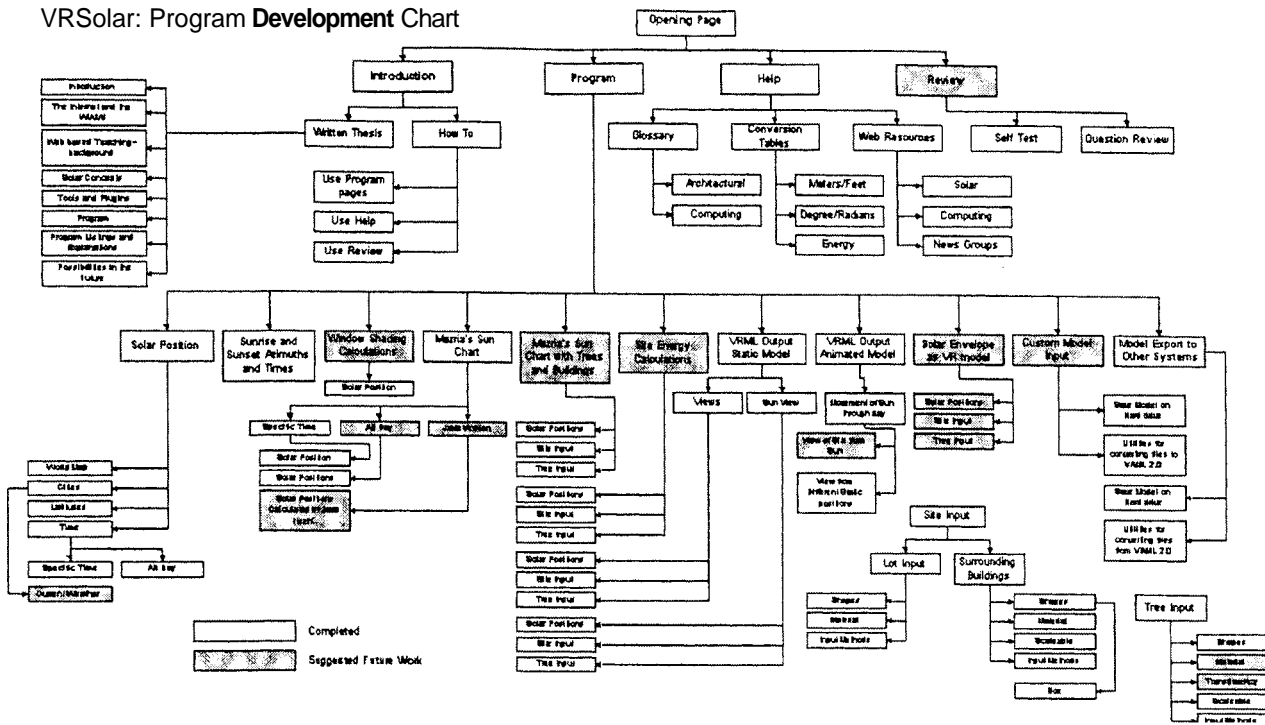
VRSolar: Program **Development** Chart

Opening Page

Introduction

Program

Help

Review

Introduction

The Internet and the WWW

Web based Teaching - background

Solar Concepts

Tools and Plugins

Program

Program Ulilities and Explanations

Possibilities in the future

Written Thesis

How To

Use Program pages

Use Help

Use Review

Glossary

Architectural

Computing

Conversion Tables

Meters/Feet

Degree/Radians

Energy

Web Resources

Solar

Computing

News Groups

Self Test

Question Review

Solar Position

Sunrise and Sunset Azimuths and Times

Window Shading Calculations

Mazria's Sun Chart

Mazria's Sun Chart with Trees and Buildings

Site Energy Calculations

VRML Output Static Model

VRML Output Animated Model

Solar Envelope as VR model

Custom Model Input

Model Export to Other Systems

Solar Position

Specific Time

All Day

Solar Position

Solar Positions

Solar Positions Calculate in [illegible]

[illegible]

Solar Positions

Site Input

Tree Input

Solar Positions

Site Input

Tree Input

Solar Positions

Site Input

Tree Input

Solar Positions

Site Input

Tree Input

Views

Sun View

Movement of Sun through day

View of the Sun

View from different static positions

Solar Positions

Site Input

Tree Input

Your Model on hard drive

Utilities for converting files to VRML 2.0

Your Model on hard drive

Utilities for converting files from VRML 2.0

World Map

Cities

Latitudes

Time

Specific Time

All Day

Output/Weather

Site Input

Lot Input

Shapes

Material

Input Methods

Surrounding Buildings

Shapes

Material

Scaleable

Input Methods

Box

Tree Input

Shapes

Material

Transmissivity

Scaleable

Input Methods

Completed

Suggested Future Work